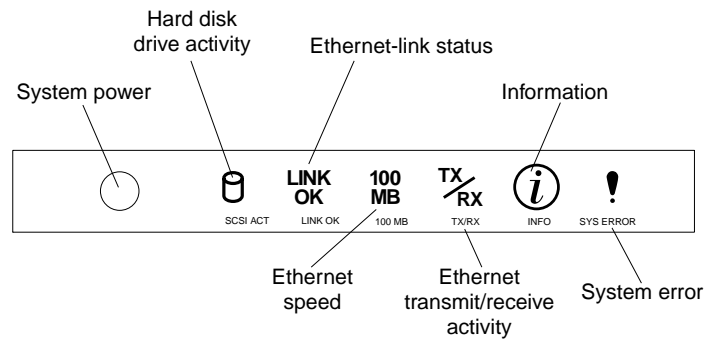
Hard disk drive activity

Ethernet-link status

System power

Information

LINK OK

100 MB

TX/RX

SCSI ACT

LINK OK

100 MB

TX/RX

INFO

SYS ERROR

Ethernet speed

Ethernet transmit/receive activity

System error